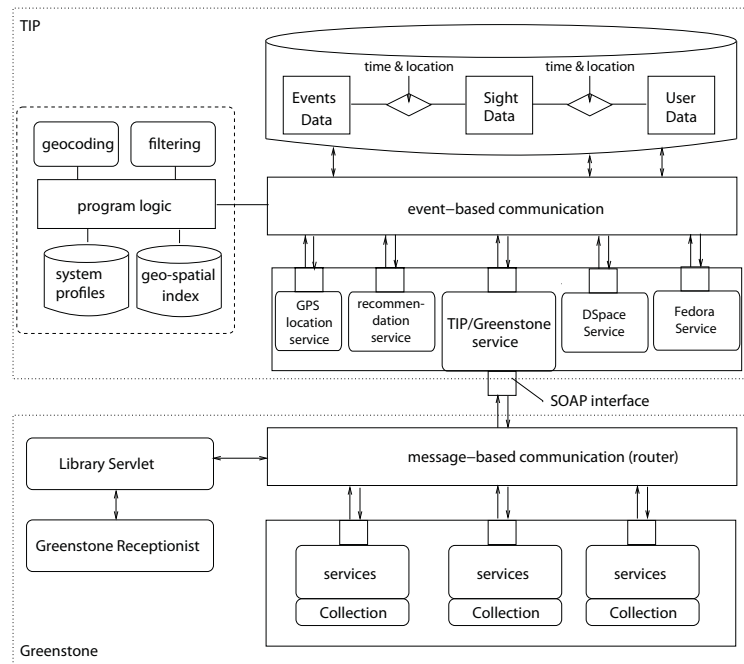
TIP

time & location

time & location

Events Data

Sight Data

User Data

geocoding

filtering

program logic

system profiles

geo-spatial index

event–based communication

GPS location service

recommendation service

TIP/Greenstone service

DSpace Service

Fedora Service

SOAP interface

Library Servlet

message–based communication (router)

Greenstone Receptionist

services

Collection

services

Collection

services

Collection

Greenstone